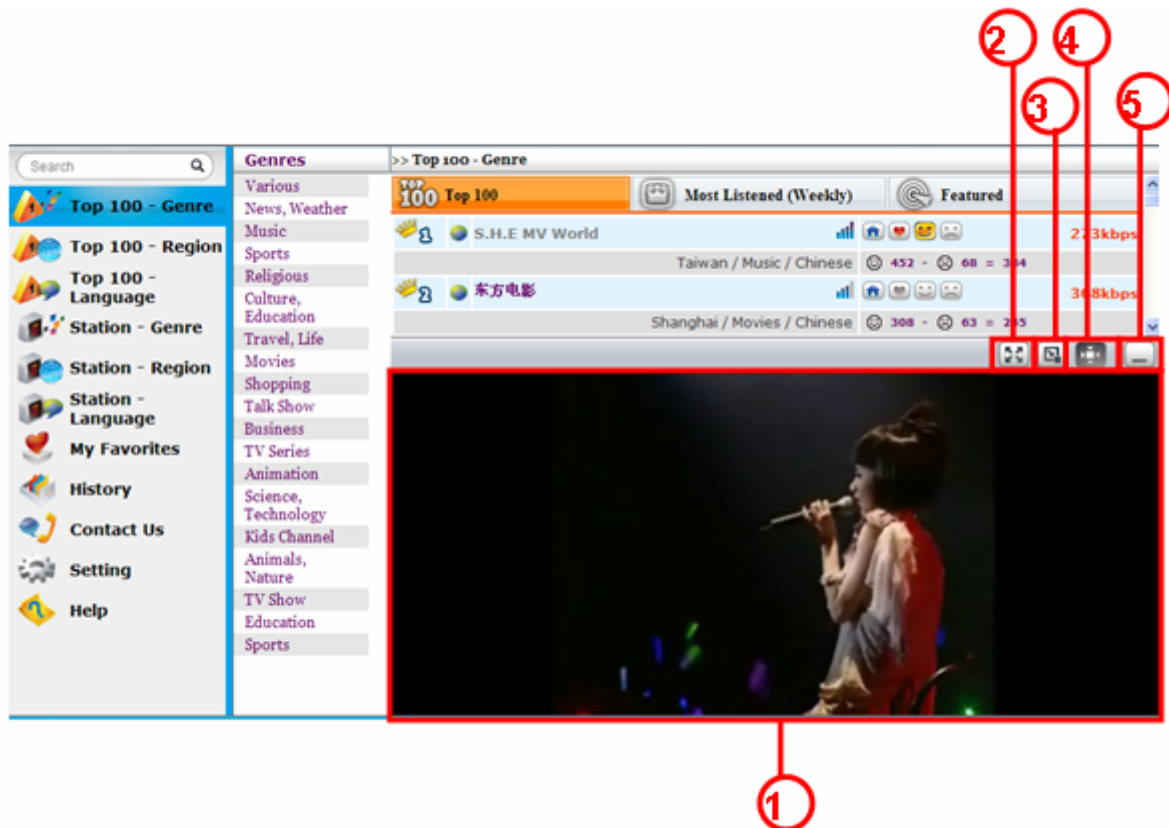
2
4
3
5

Search

Top 100 - Genre
Top 100 - Region
Top 100 - Language
Station - Genre
Station - Region
Station - Language
My Favorites
History
Contact Us
Setting
Help

Genres
Various
News, Weather
Music
Sports
Religious
Culture, Education
Travel, Life
Movies
Shopping
Talk Show
Business
TV Series
Animation
Science, Technology
Kids Channel
Animals, Nature
TV Show
Education
Sports

>> Top 100 - Genre

TOP 100 Top 100
Most Listened (Weekly)
Featured

1 S.H.E MV World 223kbps
Taiwan / Music / Chinese 452 - 68 = 384
2 东方电影 368kbps
Shanghai / Movies / Chinese 308 - 63 = 245

1